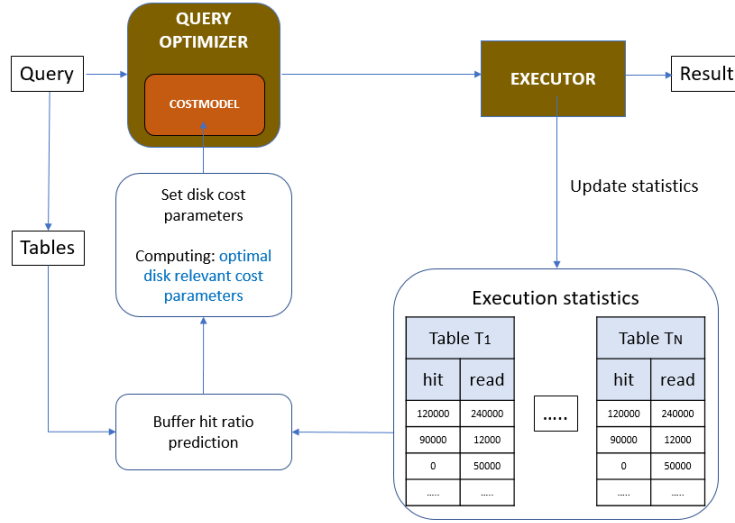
QUERY OPTIMIZER

COSTMODEL

Query

EXECUTOR

Result

Update statistics

Tables

Set disk cost parameters

Computing: optimal disk relevant cost parameters

Execution statistics

| Table T1 | |
|---|---|
| hit | read |
| 120000 | 240000 |
| 90000 | 12000 |
| 0 | 50000 |
| ..... | ..... |

.....

| Table TN | |
|---|---|
| hit | read |
| 120000 | 240000 |
| 90000 | 12000 |
| 0 | 50000 |
| ..... | ..... |

Buffer hit ratio prediction